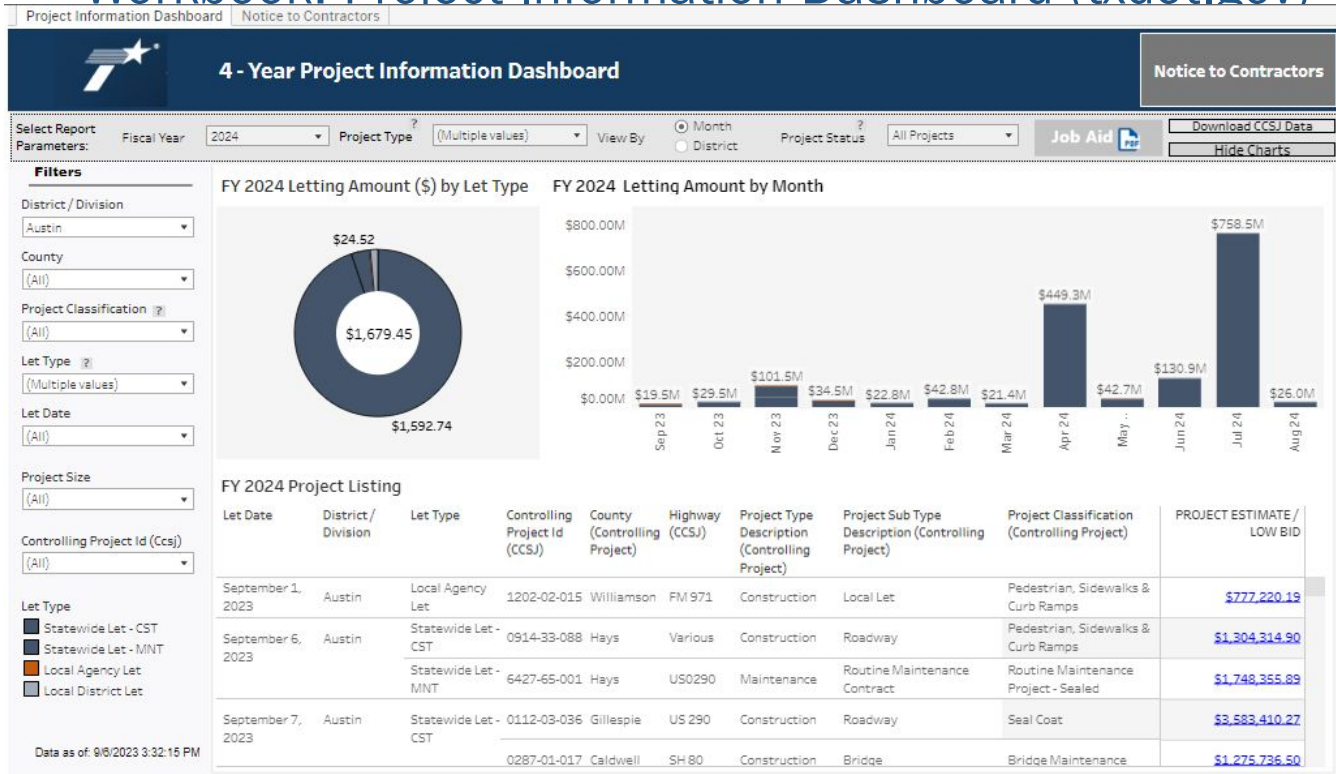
Workbook: Project Information Dashboard (txdot.gov)

Project Information Dashboard | Notice to Contractors

4 - Year Project Information Dashboard

Notice to Contractors

Select Report Parameters: Fiscal Year 2024 Project Type ? (Multiple values) View By Month District Project Status ? All Projects Job Aid PDF

Download CCSJ Data

Hide Charts

Filters

District / Division
Austin

County
(All)

Project Classification ?
(All)

Let Type ?
(Multiple values)

Let Date
(All)

Project Size
(All)

Controlling Project Id (Ccsj)
(All)

Let Type
Statewide Let - CST
Statewide Let - MNT
Local Agency Let
Local District Let

Data as of: 9/6/2023 3:32:15 PM

FY 2024 Letting Amount ($) by Let Type

$24.52
$1,679.45
$1,592.74

FY 2024 Letting Amount by Month

$800.00M
$600.00M
$400.00M
$200.00M
$0.00M

$19.5M Sep 23
$29.5M Oct 23
$101.5M Nov 23
$34.5M Dec 23
$22.8M Jan 24
$42.8M Feb 24
$21.4M Mar 24
$449.3M Apr 24
$42.7M May ..
$130.9M Jun 24
$758.5M Jul 24
$26.0M Aug 24

FY 2024 Project Listing

| Let Date | District / Division | Let Type | Controlling Project Id (CCSJ) | County (Controlling Project) | Highway (CCSJ) | Project Type Description (Controlling Project) | Project Sub Type Description (Controlling Project) | Project Classification (Controlling Project) | PROJECT ESTIMATE / LOW BID |
|---|---|---|---|---|---|---|---|---|---|
| September 1, 2023 | Austin | Local Agency Let | 1202-02-015 | Williamson | FM 971 | Construction | Local Let | Pedestrian, Sidewalks & Curb Ramps | $777,220.19 |
| September 6, 2023 | Austin | Statewide Let - CST | 0914-33-088 | Hays | Various | Construction | Roadway | Pedestrian, Sidewalks & Curb Ramps | $1,304,314.90 |
| | | Statewide Let - MNT | 6427-65-001 | Hays | US0290 | Maintenance | Routine Maintenance Contract | Routine Maintenance Project - Sealed | $1,748,355.89 |
| September 7, 2023 | Austin | Statewide Let - CST | 0112-03-036 | Gillespie | US 290 | Construction | Roadway | Seal Coat | $3,583,410.27 |
| | | | 0287-01-017 | Caldwell | SH 80 | Construction | Bridge | Bridge Maintenance | $1,275,736.50 |